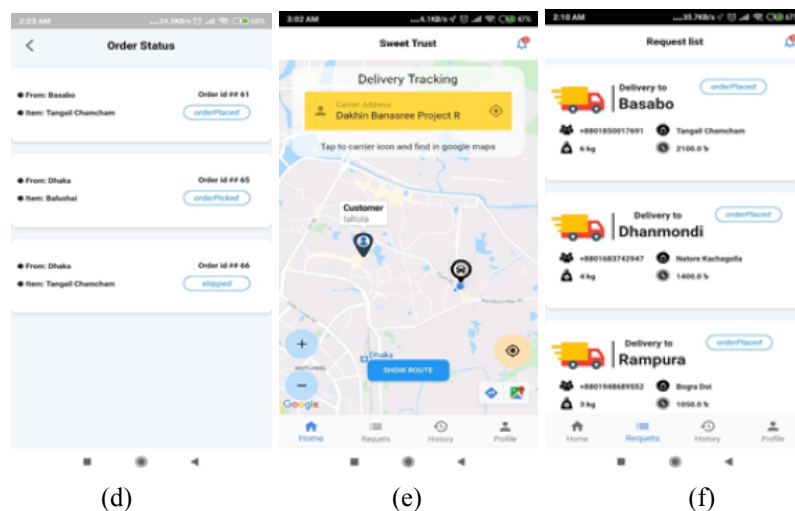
2:23 AM ...24.5KB/s 68%

Order Status

From: Basabo
Order id ## 61
Item: Tangail Chamcham
orderPlaced

From: Dhaka
Order id ## 65
Item: Balushai
orderPicked

From: Dhaka
Order id ## 66
Item: Tangail Chamcham
shipped

(d)

3:02 AM ...4.1KB/s 47%

Sweet Trust

Delivery Tracking

Carrier Address
Dakhin Banasree Project R

Tap to carrier icon and find in google maps

Customer
taltola

Dhaka

SHOW ROUTE

Google

Home Requets History Profile

(e)

2:10 AM ...35.7KB/s

Request list

Delivery to
Basabo
orderPlaced
+8801850017691
Tangail Chamcham
6-kg
2100.0 ৳

Delivery to
Dhanmondi
orderPlaced
+8801683742947
Natore Kachagolla
4-kg
1400.0 ৳

Delivery to
Rampura
orderPlaced
+8801948689552
Bogra Doi
3-kg
1050.0 ৳

Home Requets History Profile

(f)